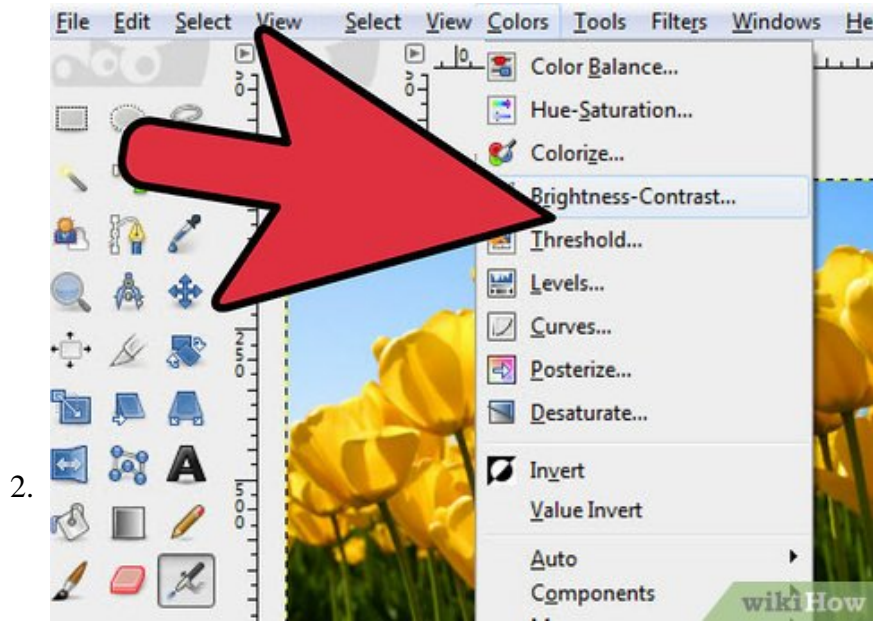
File Edit Select View Select View Colors Tools Filters Windows He

Color Balance...
Hue-Saturation...
Colorize...
Brightness-Contrast...
Threshold...
Levels...
Curves...
Posterize...
Desaturate...
Invert
Value Invert
Auto
Components

2.

wikiHow